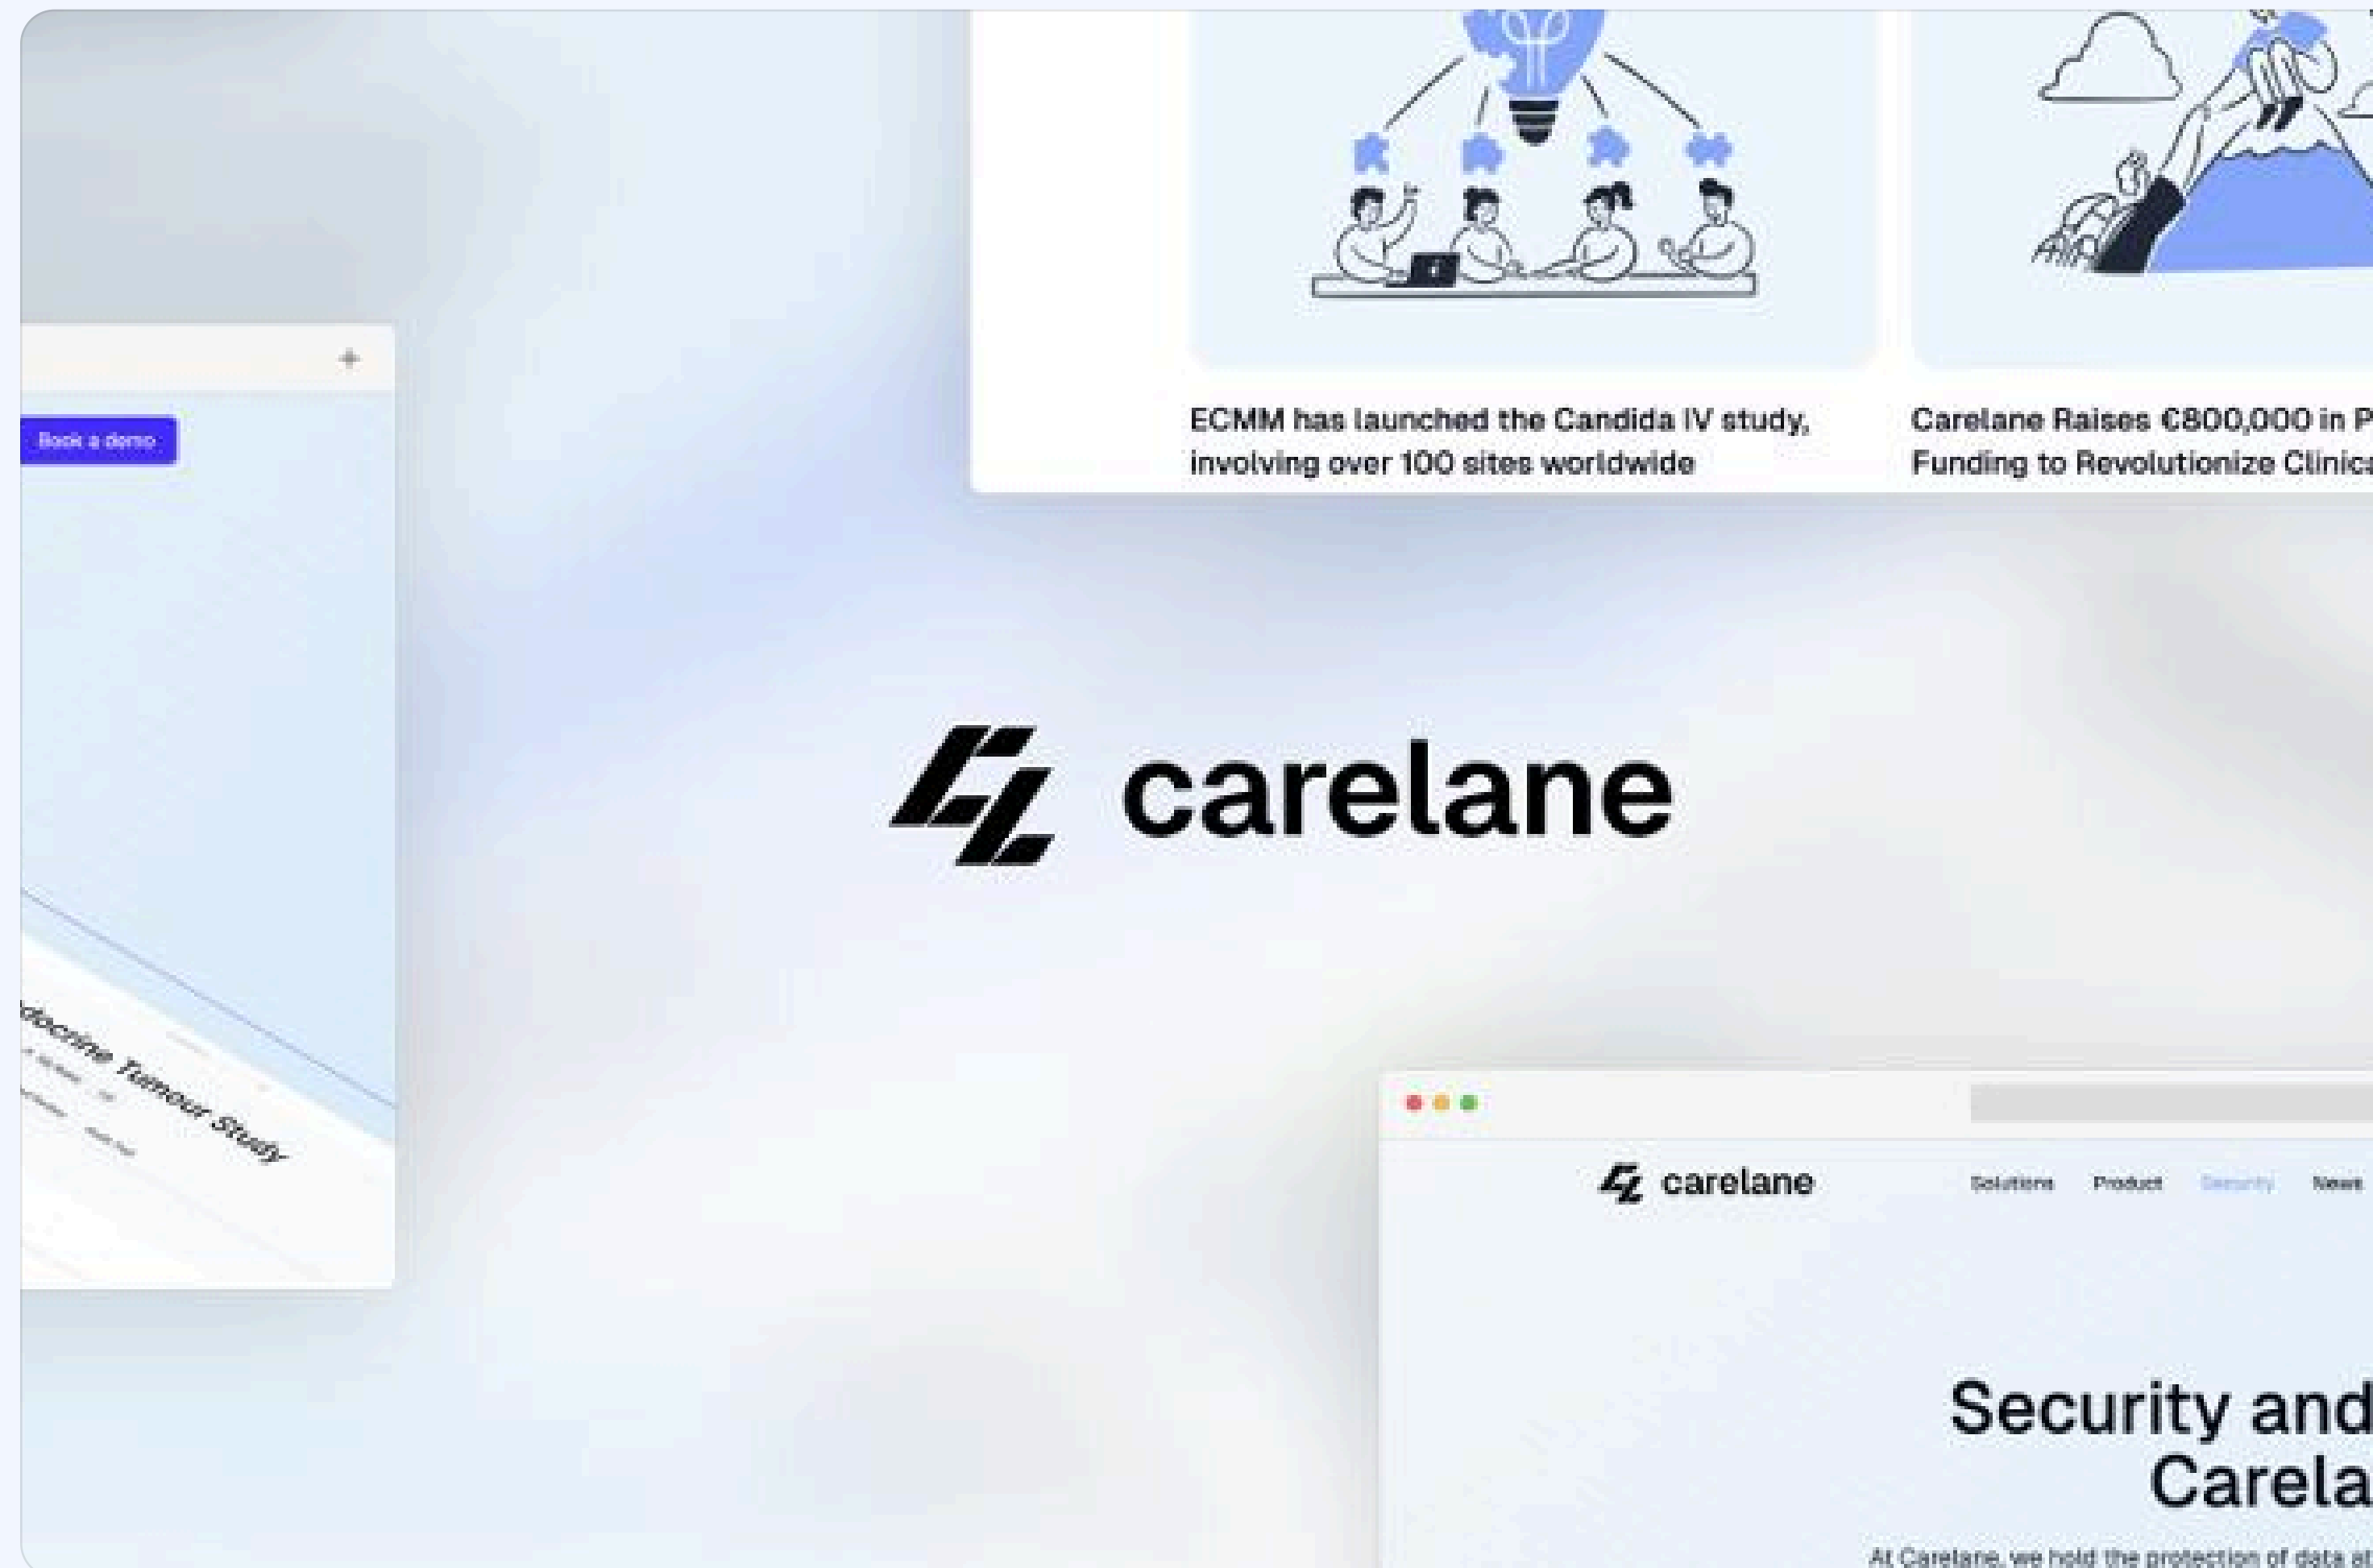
ECMM has launched the Candida IV study, involving over 100 sites worldwide

Carelane Raises €800,000 in P
Funding to Revolutionize Clinica

Book a demo

docrine Tumour Study

carelane

carelane

Solutions Product Security News

Security and
Carela

At Carelane, we hold the protection of data a